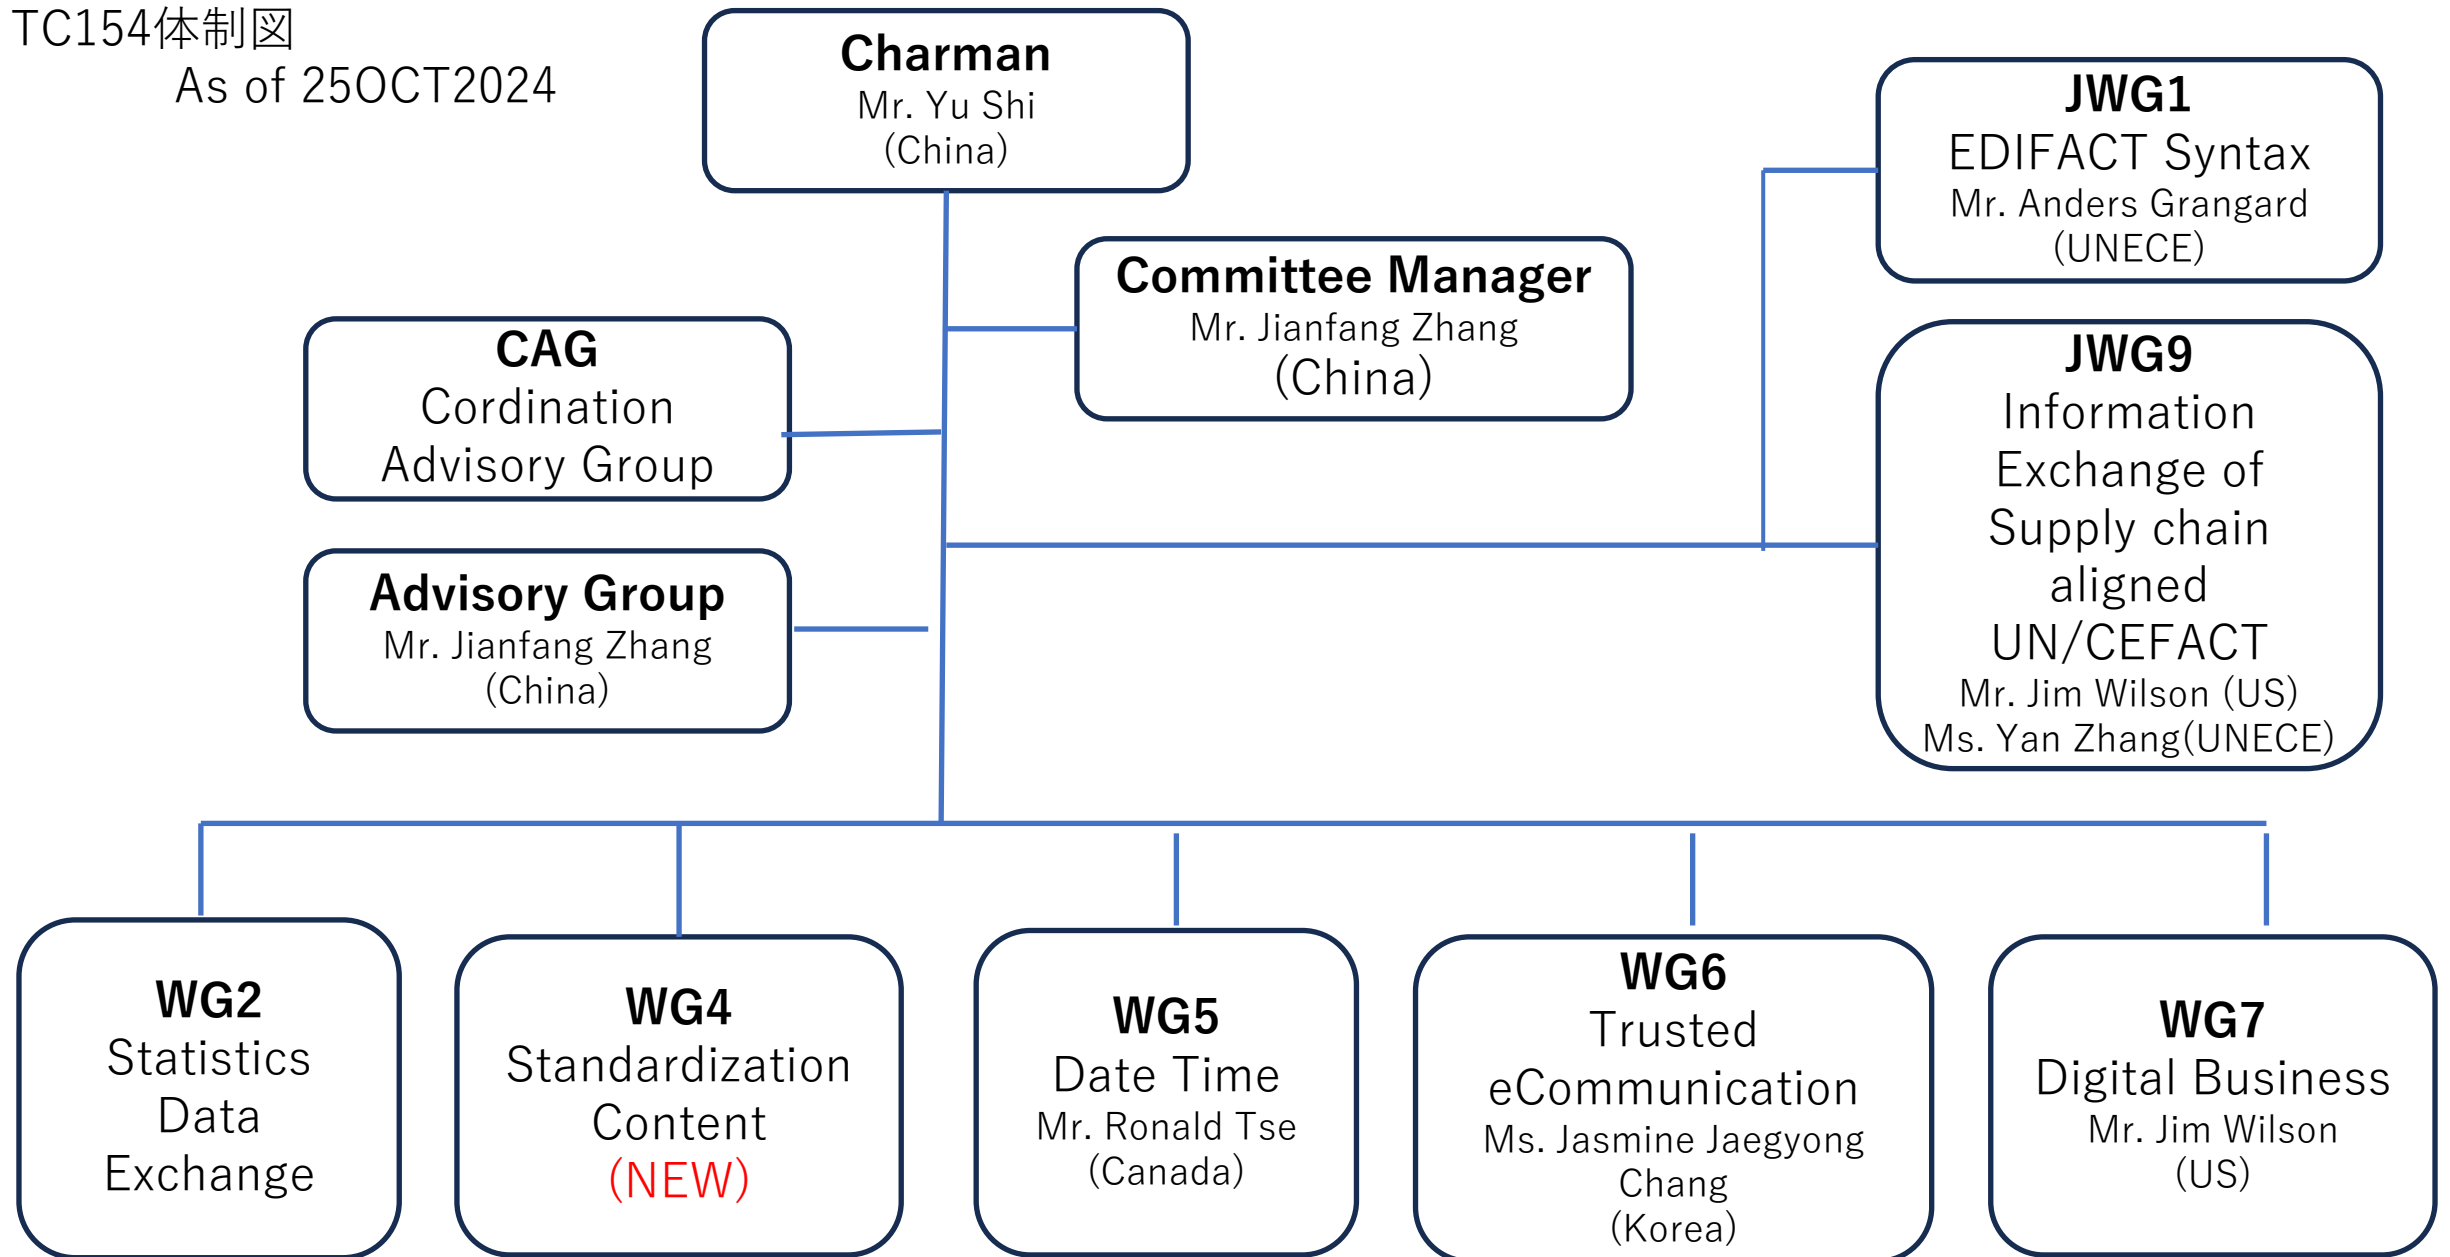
TC154体制図
As of 25OCT2024

Charman
Mr. Yu Shi
(China)

Committee Manager
Mr. Jianfang Zhang
(China)

JWG1
EDIFACT Syntax
Mr. Anders Grangard
(UNECE)

CAG
Cordination
Advisory Group

Advisory Group
Mr. Jianfang Zhang
(China)

JWG9
Information
Exchange of
Supply chain
aligned
UN/CEFACT
Mr. Jim Wilson (US)
Ms. Yan Zhang(UNECE)

WG2
Statistics
Data
Exchange

WG4
Standardization
Content
(NEW)

WG5
Date Time
Mr. Ronald Tse
(Canada)

WG6
Trusted
eCommunication
Ms. Jasmine Jaegyong
Chang
(Korea)

WG7
Digital Business
Mr. Jim Wilson
(US)